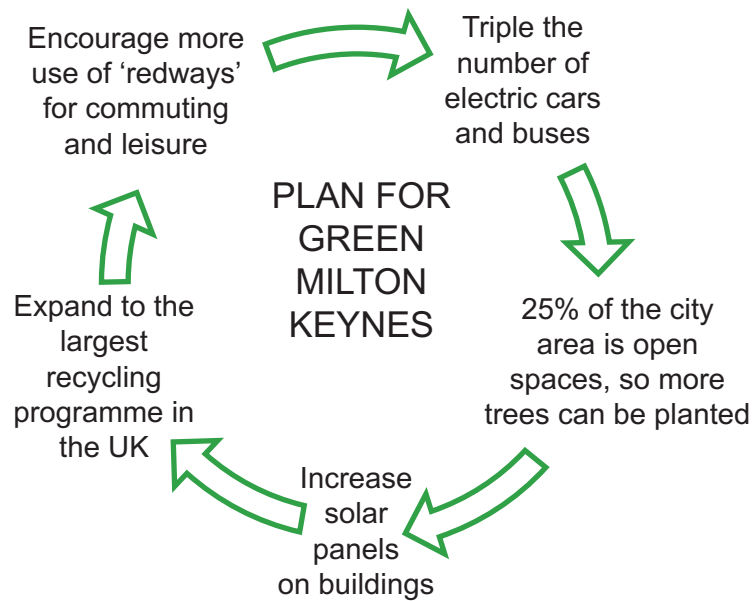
PLAN FOR GREEN MILTON KEYNES

Encourage more use of 'redways' for commuting and leisure

Triple the number of electric cars and buses

25% of the city area is open spaces, so more trees can be planted

Increase solar panels on buildings

Expand to the largest recycling programme in the UK